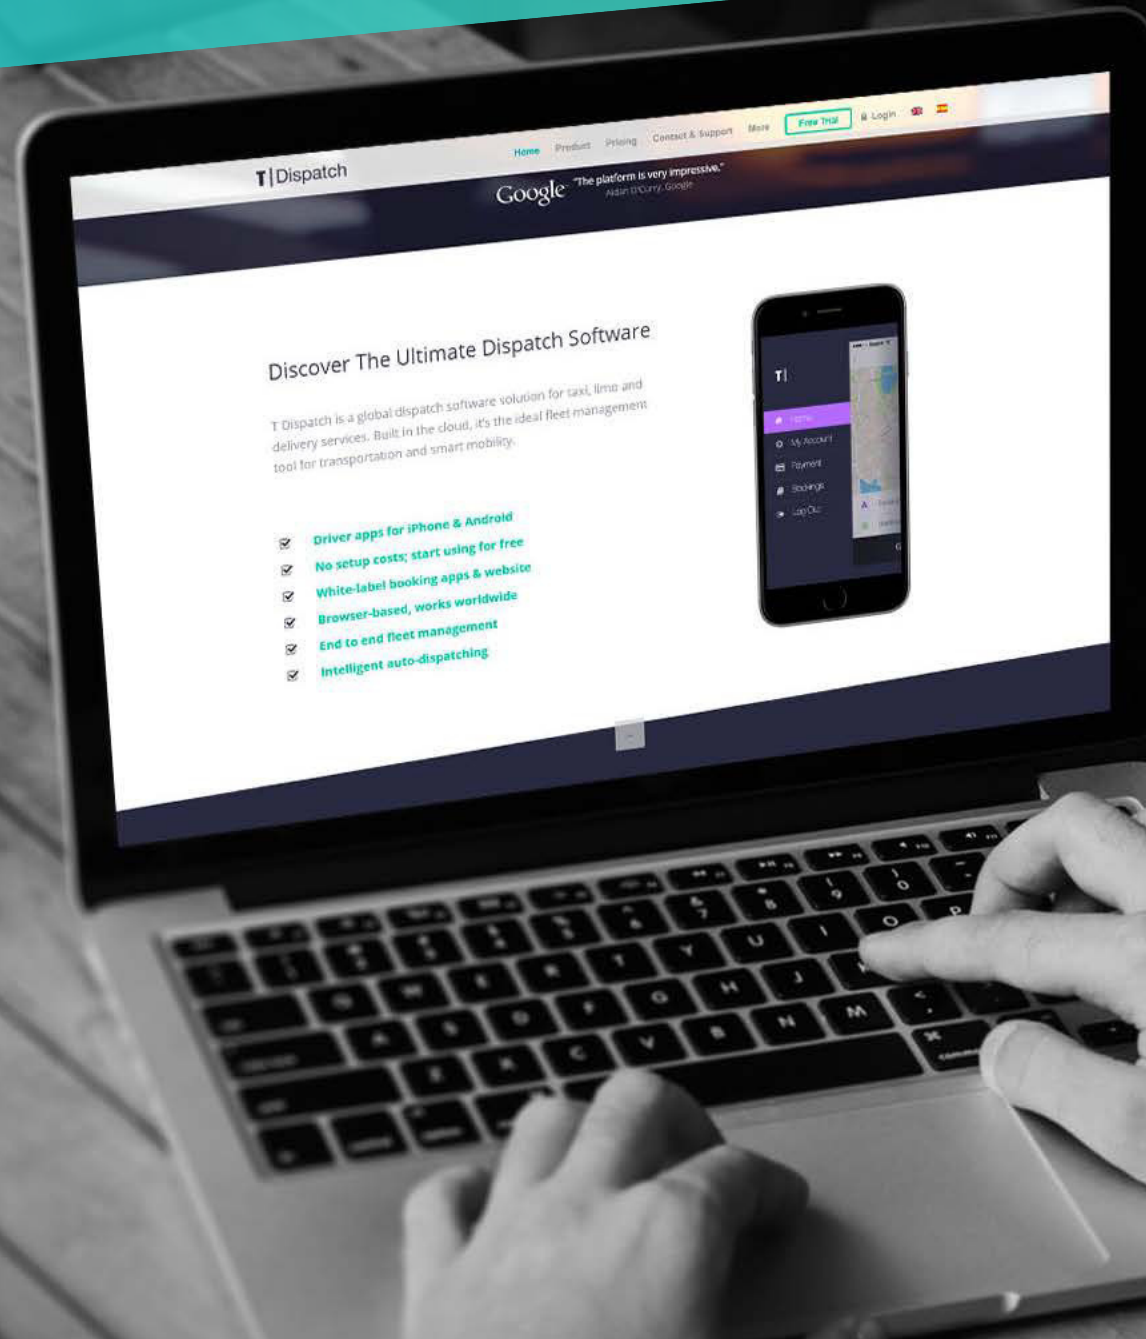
T|Dispatch

Home Product Pricing Contact & Support More Free Trial Login

Google "The platform is very impressive."
Aidan O'Curry, Google

Discover The Ultimate Dispatch Software

T Dispatch is a global dispatch software solution for taxi, limo and delivery services. Built in the cloud, it's the ideal fleet management tool for transportation and smart mobility.

Driver apps for iPhone & Android
No setup costs; start using for free
White-label booking apps & website
Browser-based, works worldwide
End to end fleet management
Intelligent auto-dispatching

T|
Home
My Account
Payment
Bookings
Log Out